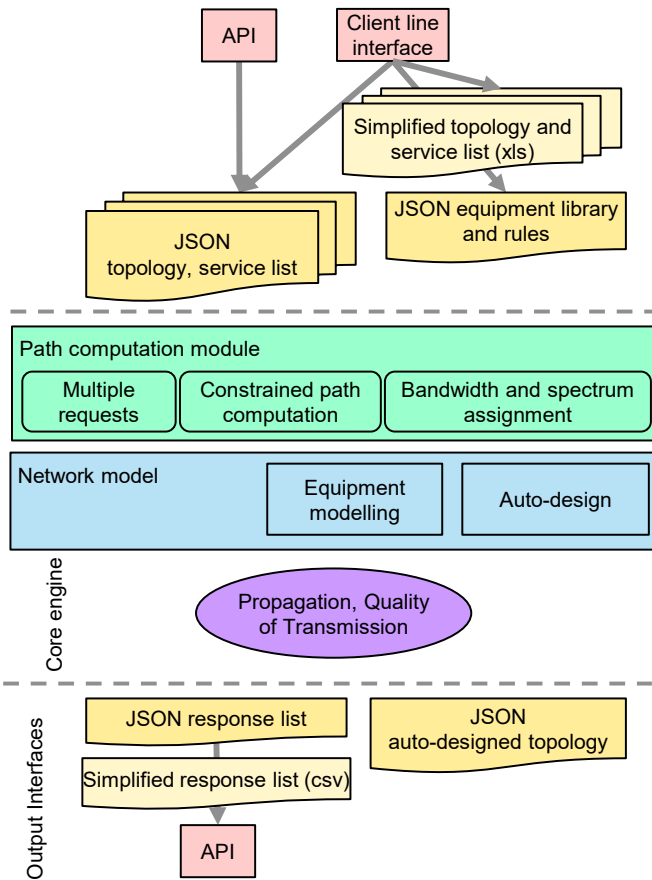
API

Client line interface

Simplified topology and service list (xls)

JSON topology, service list

JSON equipment library and rules

Path computation module

Multiple requests

Constrained path computation

Bandwidth and spectrum assignment

Network model

Equipment modelling

Auto-design

Core engine

Propagation, Quality of Transmission

Output Interfaces

JSON response list

JSON auto-designed topology

Simplified response list (csv)

API